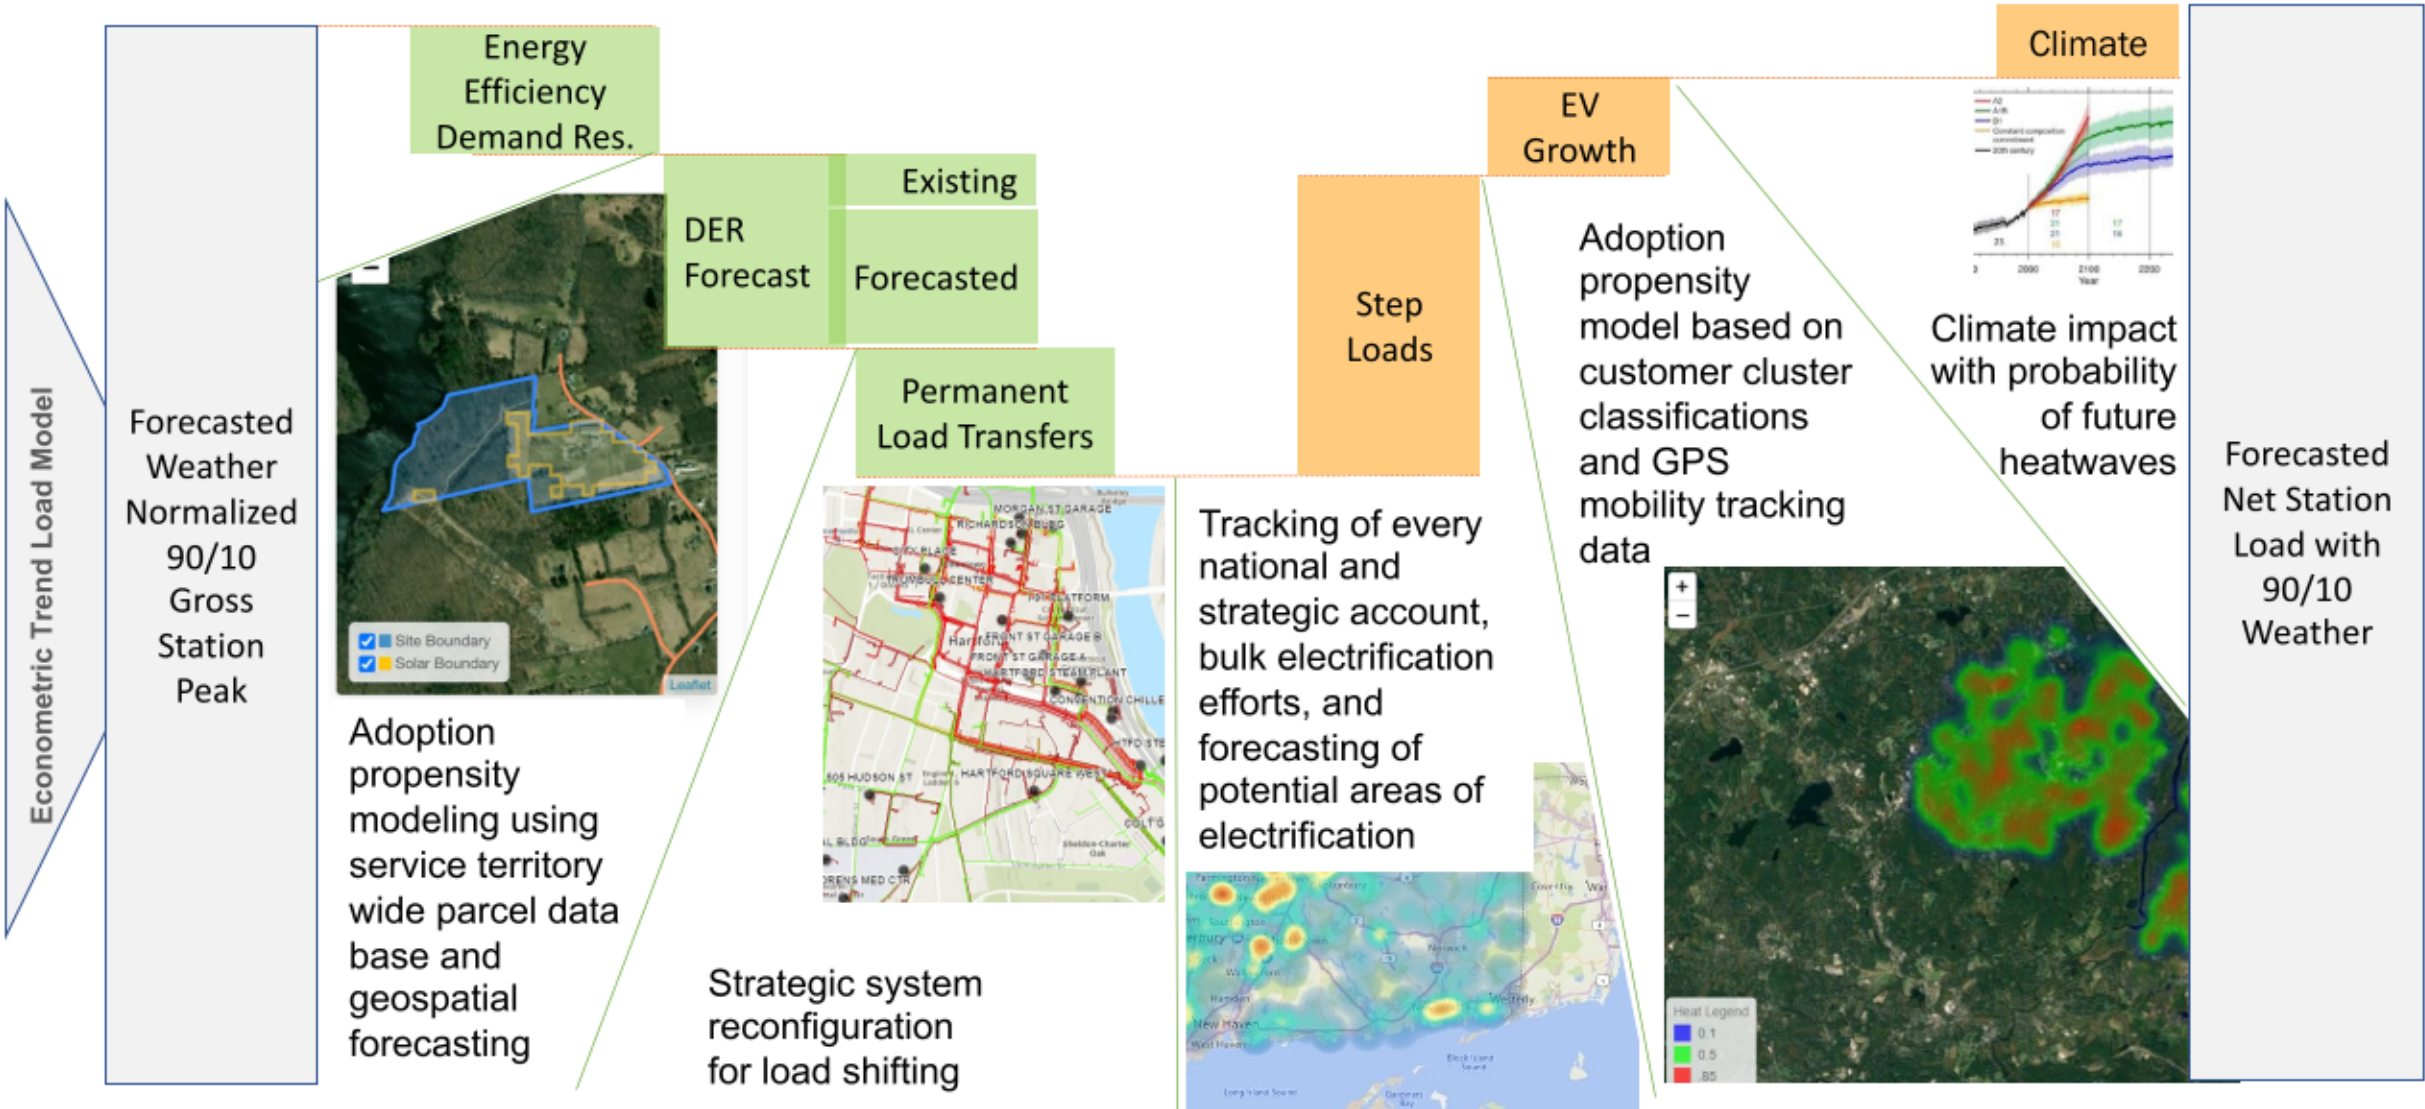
Econometric Trend Load Model

Forecasted Weather Normalized 90/10 Gross Station Peak

Energy Efficiency Demand Res.

DER Forecast

Existing

Forecasted

Site Boundary
Solar Boundary
Leaflet

Adoption propensity modeling using service territory wide parcel data base and geospatial forecasting

Permanent Load Transfers

Strategic system reconfiguration for load shifting

Step Loads

Tracking of every national and strategic account, bulk electrification efforts, and forecasting of potential areas of electrification

EV Growth

Adoption propensity model based on customer cluster classifications and GPS mobility tracking data

Heat Legend
0.1
0.5
.85

Climate

Climate impact with probability of future heatwaves

Forecasted Net Station Load with 90/10 Weather